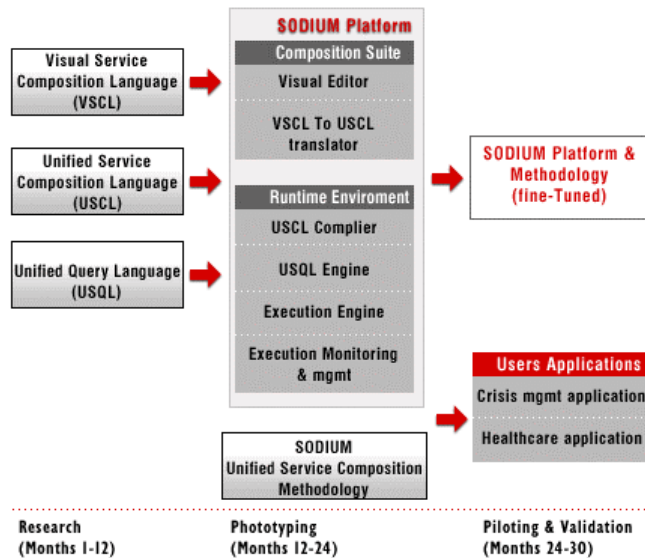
Visual Service Composition Language (VSCL)

Unified Service Composition Language (USCL)

Unified Query Language (USQL)

SODIUM Platform

Composition Suite

Visual Editor

VSCL To USCL translator

Runtime Enviroment

USCL Complier

USQL Engine

Execution Engine

Execution Monitoring & mgmt

SODIUM Platform & Methodology (fine-Tuned)

Users Applications

Crisis mgmt application

Healthcare application

SODIUM Unified Service Composition Methodology

Research (Months 1-12)

Phototyping (Months 12-24)

Piloting & Validation (Months 24-30)